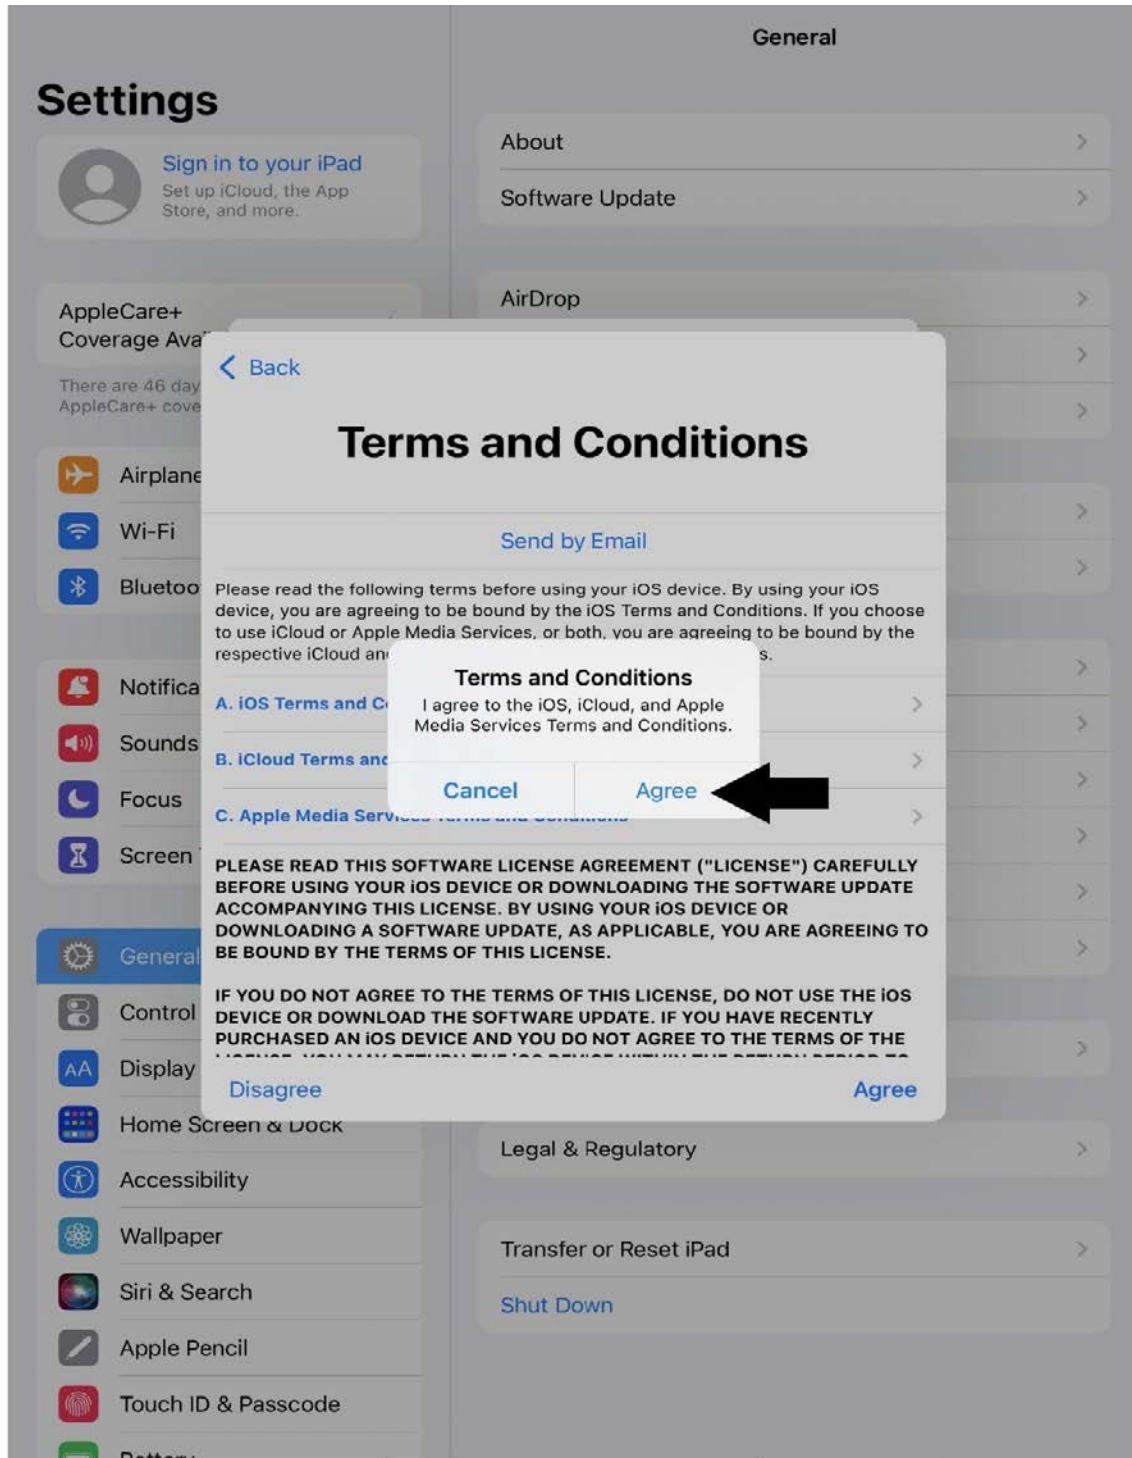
Settings

Sign in to your iPad
Set up iCloud, the App Store, and more.

AppleCare+ Coverage Ava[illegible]

There are 46 day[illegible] AppleCare+ cove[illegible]

Airplane

Wi-Fi

Bluetoo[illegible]

Notifica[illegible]

Sounds

Focus

Screen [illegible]

General

Control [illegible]

Display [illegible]

Home Screen & Dock

Accessibility

Wallpaper

Siri & Search

Apple Pencil

Touch ID & Passcode

General

About

Software Update

AirDrop

Legal & Regulatory

Transfer or Reset iPad

Shut Down

Back

Terms and Conditions

Send by Email

Please read the following terms before using your iOS device. By using your iOS device, you are agreeing to be bound by the iOS Terms and Conditions. If you choose to use iCloud or Apple Media Services, or both, you are agreeing to be bound by the respective iCloud an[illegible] s.

A. iOS Terms and C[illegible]

B. iCloud Terms an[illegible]

C. Apple Media Serv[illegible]

Terms and Conditions
I agree to the iOS, iCloud, and Apple Media Services Terms and Conditions.

Cancel

Agree

PLEASE READ THIS SOFTWARE LICENSE AGREEMENT ("LICENSE") CAREFULLY BEFORE USING YOUR iOS DEVICE OR DOWNLOADING THE SOFTWARE UPDATE ACCOMPANYING THIS LICENSE. BY USING YOUR iOS DEVICE OR DOWNLOADING A SOFTWARE UPDATE, AS APPLICABLE, YOU ARE AGREEING TO BE BOUND BY THE TERMS OF THIS LICENSE.

IF YOU DO NOT AGREE TO THE TERMS OF THIS LICENSE, DO NOT USE THE iOS DEVICE OR DOWNLOAD THE SOFTWARE UPDATE. IF YOU HAVE RECENTLY PURCHASED AN iOS DEVICE AND YOU DO NOT AGREE TO THE TERMS OF THE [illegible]

Disagree

Agree